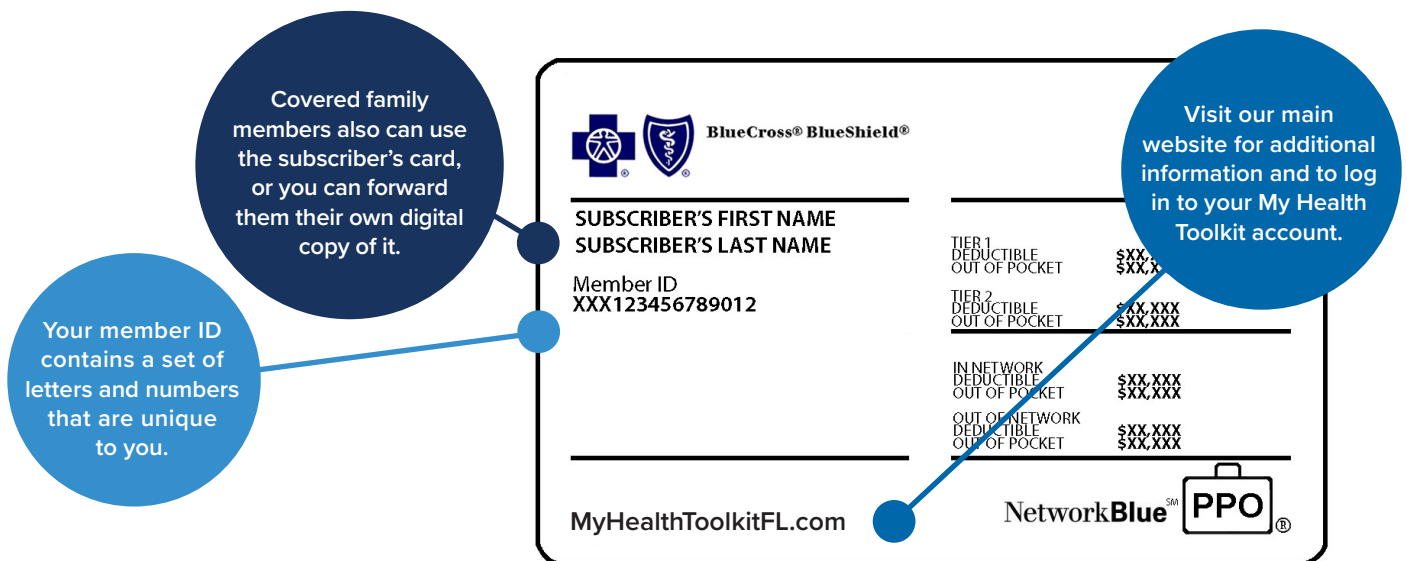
Covered family members also can use the subscriber's card, or you can forward them their own digital copy of it.

Your member ID contains a set of letters and numbers that are unique to you.

BlueCross® BlueShield®

SUBSCRIBER'S FIRST NAME
SUBSCRIBER'S LAST NAME

Member ID
XXX123456789012

Visit our main website for additional information and to log in to your My Health Toolkit account.

TIER 1
DEDUCTIBLE $XX,XXX
OUT OF POCKET $XX,X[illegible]

TIER 2
DEDUCTIBLE $XX,XXX
OUT OF POCKET $XX,XXX

IN NETWORK
DEDUCTIBLE $XX,XXX
OUT OF POCKET $XX,XXX

OUT OF NETWORK
DEDUCTIBLE $XX,XXX
OUT OF POCKET $XX,XXX

MyHealthToolkitFL.com

NetworkBlue℠ PPO ®